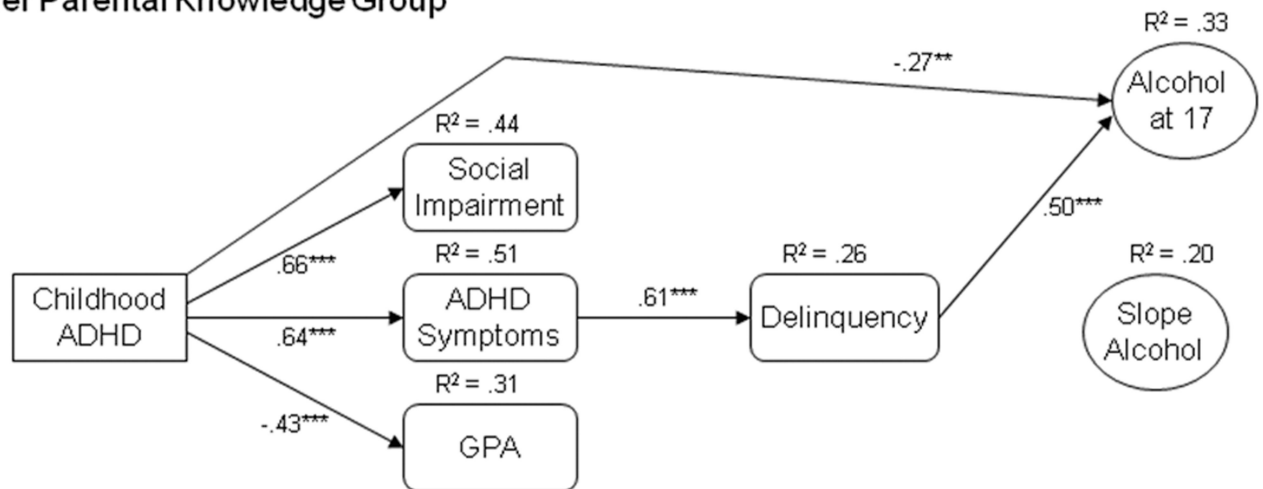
er Parental Knowledge Group

R² = .33

-.27**

Alcohol at 17

R² = .44

Social Impairment

.50***

.66***

R² = .51

R² = .26

R² = .20

Childhood ADHD

ADHD Symptoms

.61***

Delinquency

Slope Alcohol

.64***

R² = .31

-.43***

GPA